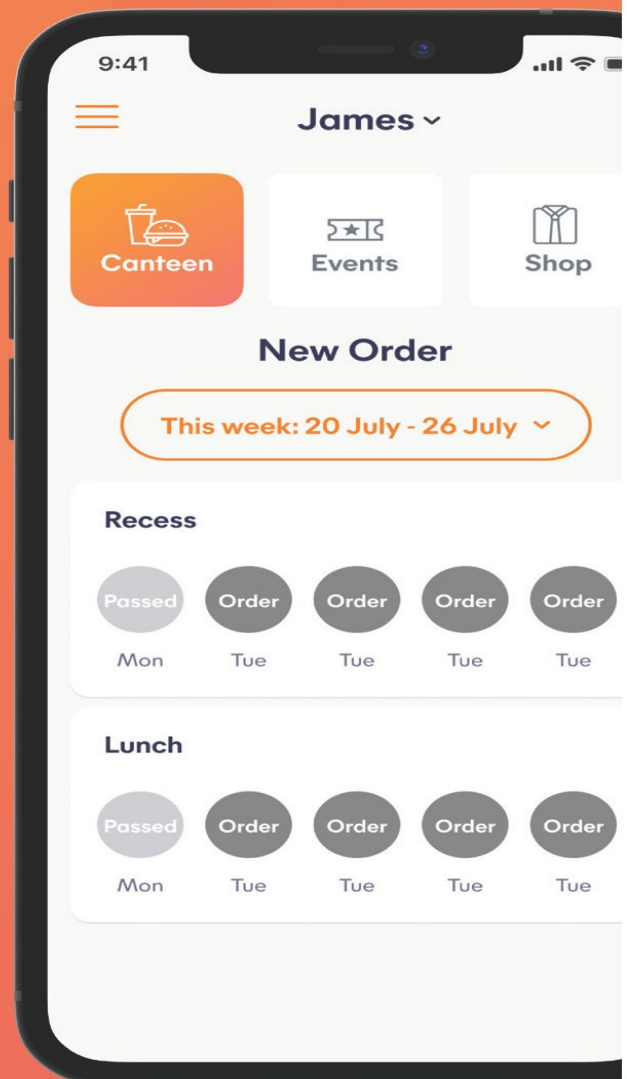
9:41

James

Canteen

Events

Shop

New Order

This week: 20 July - 26 July

Recess

Passed
Mon

Order
Tue

Order
Tue

Order
Tue

Order
Tue

Lunch

Passed
Mon

Order
Tue

Order
Tue

Order
Tue

Order
Tue